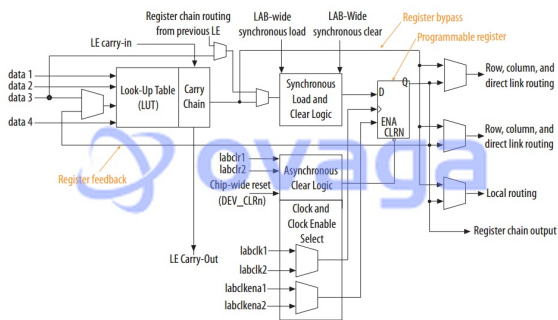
Register chain routing from previous LE

LAB-wide synchronous load

LAB-Wide synchronous clear

Register bypass

Programmable register

LE carry-in

data 1

data 2

data 3

data 4

Look-Up Table (LUT)

Carry Chain

Synchronous Load and Clear Logic

D

Q

ENA

CLRN

Row, column, and direct link routing

Row, column, and direct link routing

Local routing

Register chain output

Register feedback

labclr1

labclr2

Chip-wide reset (DEV_CLRn)

Asynchronous Clear Logic

Clock and Clock Enable Select

LE Carry-Out

labclk1

labclk2

labclkena1

labclkena2

ovaga